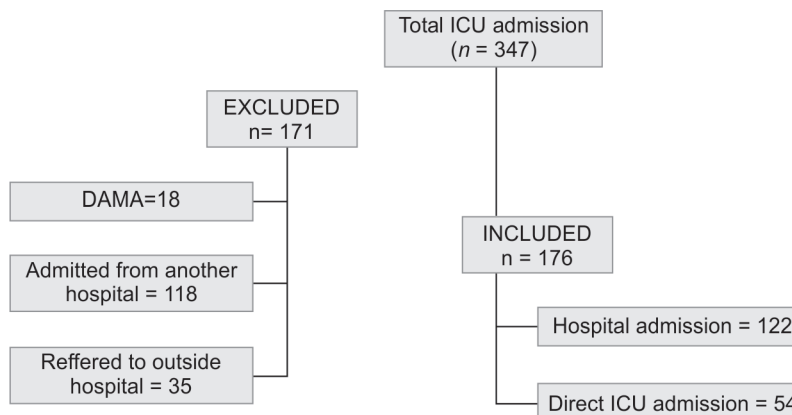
Total ICU admission ($n$ = 347)

EXCLUDED n= 171

DAMA=18

Admitted from another hospital = 118

Reffered to outside hospital = 35

INCLUDED n = 176

Hospital admission = 122

Direct ICU admission = 54